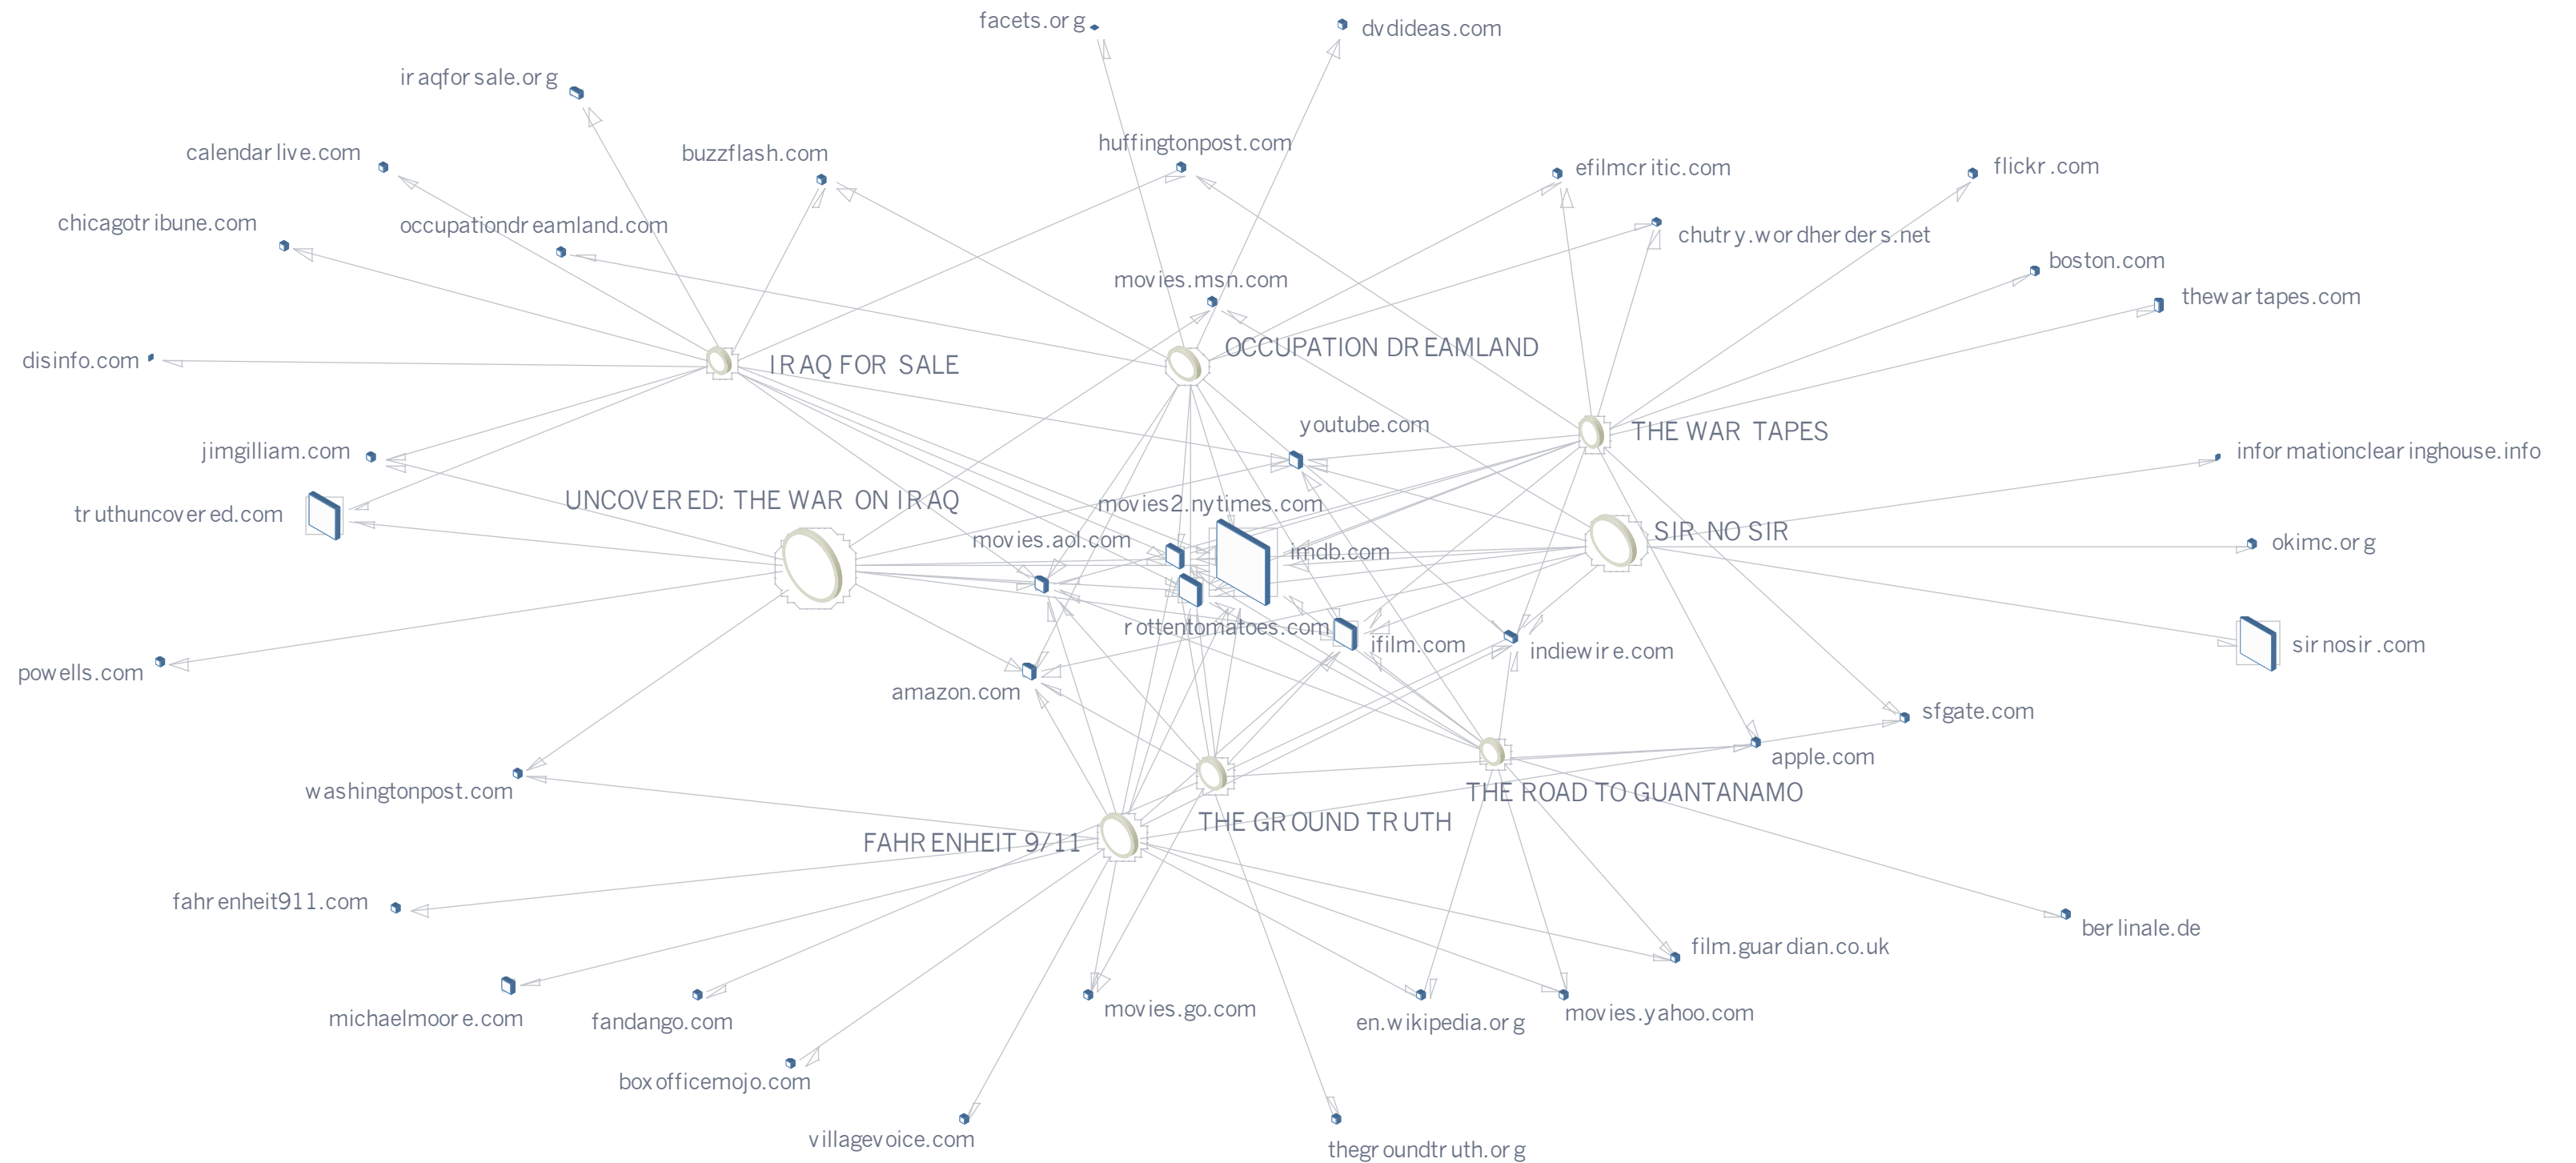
facets.org
dvdideas.com
iraqforsale.org
calendarlive.com
buzzflash.com
huffingtonpost.com
efilmcritic.com
flickr.com
chicagotribune.com
occupationdreamland.com
chutry.wordherders.net
boston.com
movies.msn.com
thewartapes.com
OCCUPATION DREAMLAND
disinfo.com
IRAQ FOR SALE
youtube.com
THE WAR TAPES
jimgilliam.com
informationclearinghouse.info
UNCOVERED: THE WAR ON IRAQ
movies2.nytimes.com
truthuncovered.com
SIR NO SIR
movies.aol.com
imdb.com
okimc.org
rottentomatoes.com
ifilm.com
indiewire.com
sirnosir.com
powells.com
amazon.com
sfgate.com
apple.com
washingtonpost.com
THE ROAD TO GUANTANAMO
THE GROUND TRUTH
FAHRENHEIT 9/11
fahrenheit911.com
berlinale.de
film.guardian.co.uk
michaelmoore.com
fandango.com
movies.go.com
en.wikipedia.org
movies.yahoo.com
boxofficemojo.com
villagevoice.com
thegroundtruth.org